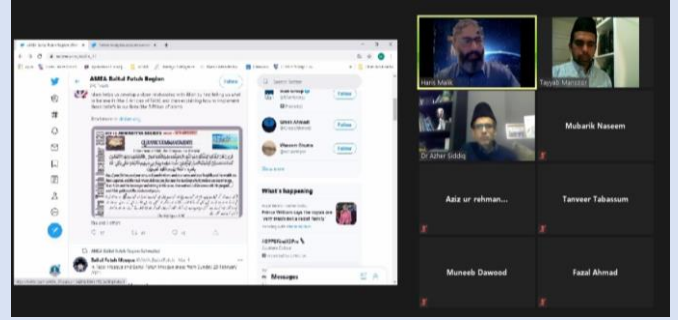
AMEA Baitul Futuh Region

Follow

Search Twitter

Follow

Follow

Follow

What's happening

Messages

Haris Malik

Tayyab Mansoor

Dr Azher Siddiq

Mubarik Naseem

Aziz ur rehman...

Tanveer Tabassum

Muneeb Dawood

Fazal Ahmad